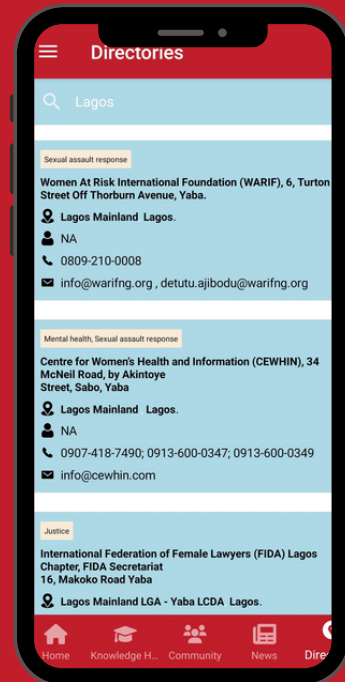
Directories

Lagos

Sexual assault response

Women At Risk International Foundation (WARIF), 6, Turton Street Off Thorburn Avenue, Yaba.

Lagos Mainland Lagos.

NA

0809-210-0008

info@warifng.org , detutu.ajibodu@warifng.org

Mental health, Sexual assault response

Centre for Women's Health and Information (CEWHIN), 34 McNeil Road, by Akintoye Street, Sabo, Yaba

Lagos Mainland Lagos.

NA

0907-418-7490; 0913-600-0347; 0913-600-0349

info@cewhin.com

Justice

International Federation of Female Lawyers (FIDA) Lagos Chapter, FIDA Secretariat
16, Makoko Road Yaba

Lagos Mainland LGA - Yaba LCDA Lagos.

Home Knowledge H... Community News Direc